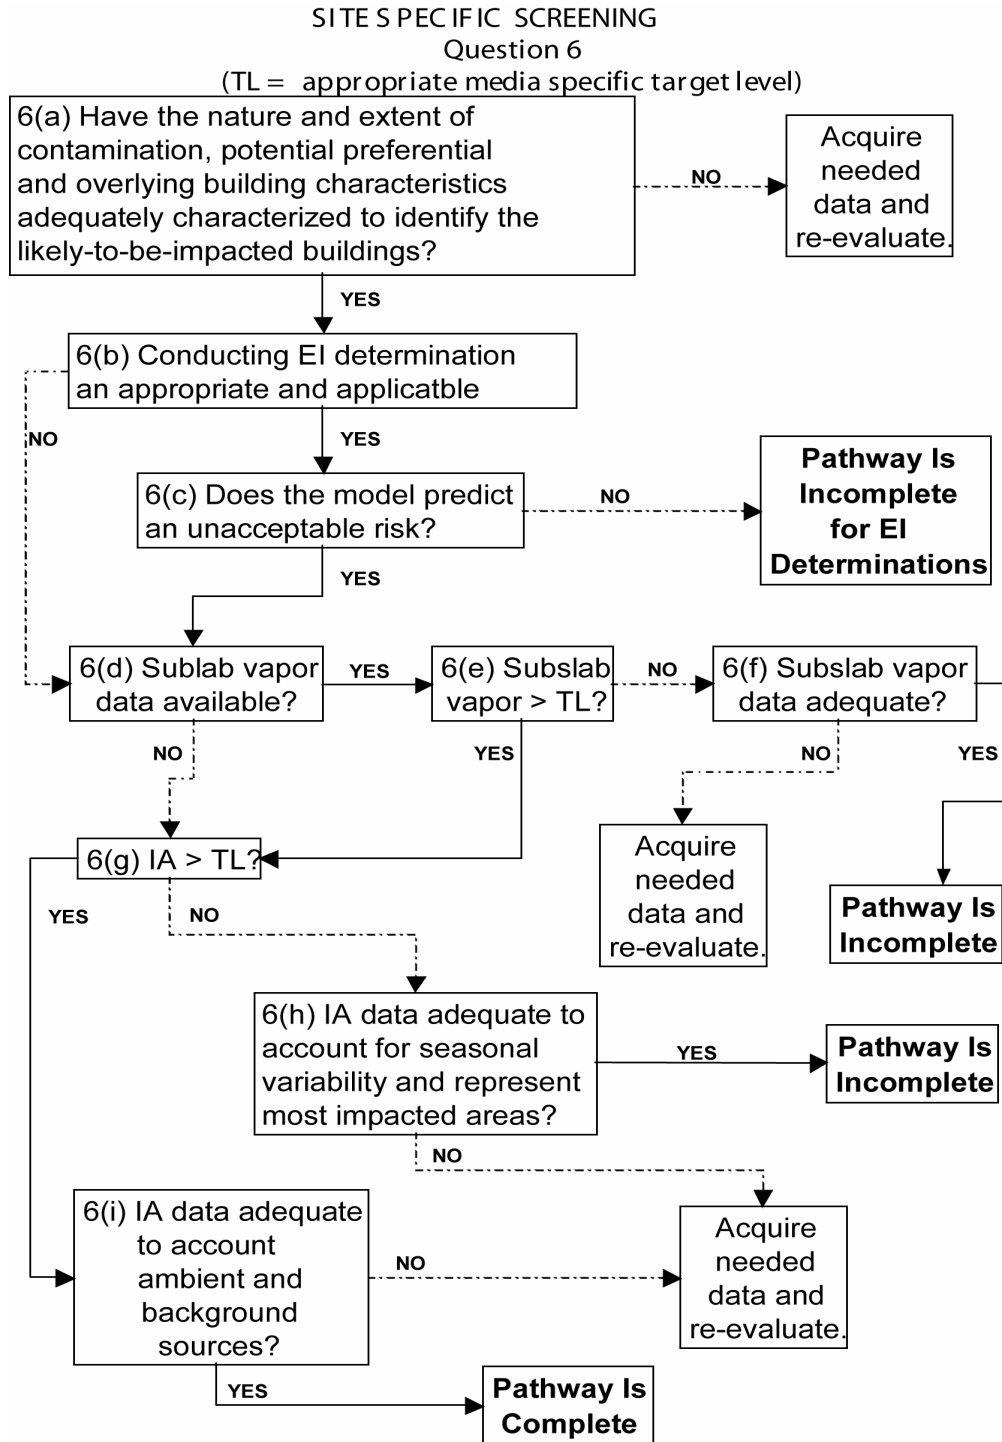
SITE SPECIFIC SCREENING
Question 6
(TL = appropriate media specific target level)

6(a) Have the nature and extent of contamination, potential preferential and overlying building characteristics adequately characterized to identify the likely-to-be-impacted buildings?

NO

Acquire needed data and re-evaluate.

YES

6(b) Conducting EI determination an appropriate and applicatble

NO

YES

6(c) Does the model predict an unacceptable risk?

NO

Pathway Is Incomplete for EI Determinations

YES

6(d) Sublab vapor data available?

YES

6(e) Subslab vapor > TL?

NO

6(f) Subslab vapor data adequate?

NO

YES

NO

YES

Acquire needed data and re-evaluate.

Pathway Is Incomplete

6(g) IA > TL?

YES

NO

6(h) IA data adequate to account for seasonal variability and represent most impacted areas?

YES

Pathway Is Incomplete

NO

6(i) IA data adequate to account ambient and background sources?

NO

Acquire needed data and re-evaluate.

YES

Pathway Is Complete